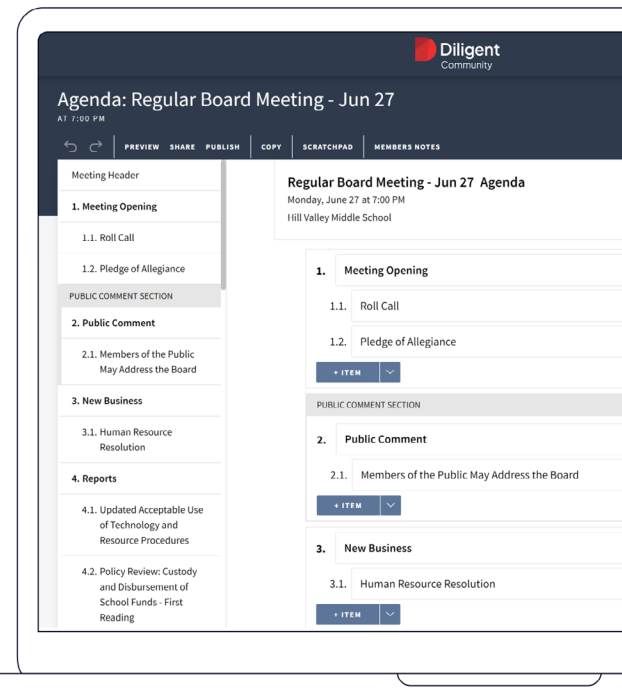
Diligent
Community

Agenda: Regular Board Meeting - Jun 27
AT 7:00 PM

PREVIEW SHARE PUBLISH COPY SCRATCHPAD MEMBERS NOTES

Meeting Header
1. Meeting Opening
1.1. Roll Call
1.2. Pledge of Allegiance
PUBLIC COMMENT SECTION
2. Public Comment
2.1. Members of the Public May Address the Board
3. New Business
3.1. Human Resource Resolution
4. Reports
4.1. Updated Acceptable Use of Technology and Resource Procedures
4.2. Policy Review: Custody and Disbursement of School Funds - First Reading

Regular Board Meeting - Jun 27 Agenda
Monday, June 27 at 7:00 PM
Hill Valley Middle School

1. Meeting Opening
1.1. Roll Call
1.2. Pledge of Allegiance
+ ITEM
PUBLIC COMMENT SECTION
2. Public Comment
2.1. Members of the Public May Address the Board
+ ITEM
3. New Business
3.1. Human Resource Resolution
+ ITEM